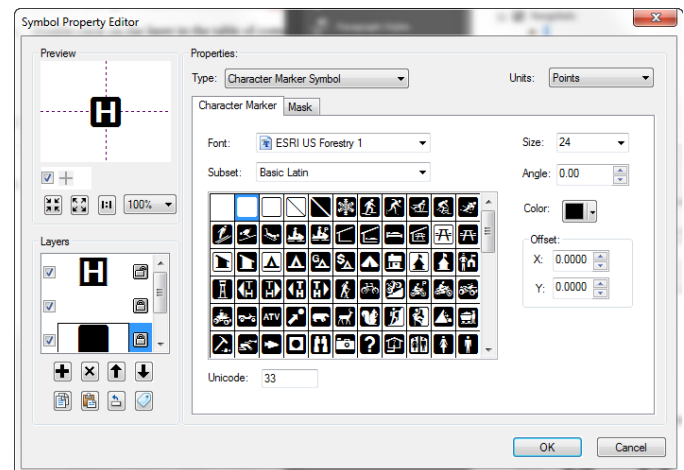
Symbol Property Editor

Preview

1:1 100%

Layers

H

Properties:

Type: Character Marker Symbol

Units: Points

Character Marker Mask

Font: ESRI US Forestry 1

Subset: Basic Latin

Size: 24

Angle: 0.00

Color:

Offset

X: 0.0000

Y: 0.0000

ATV ?

Unicode: 33

OK Cancel